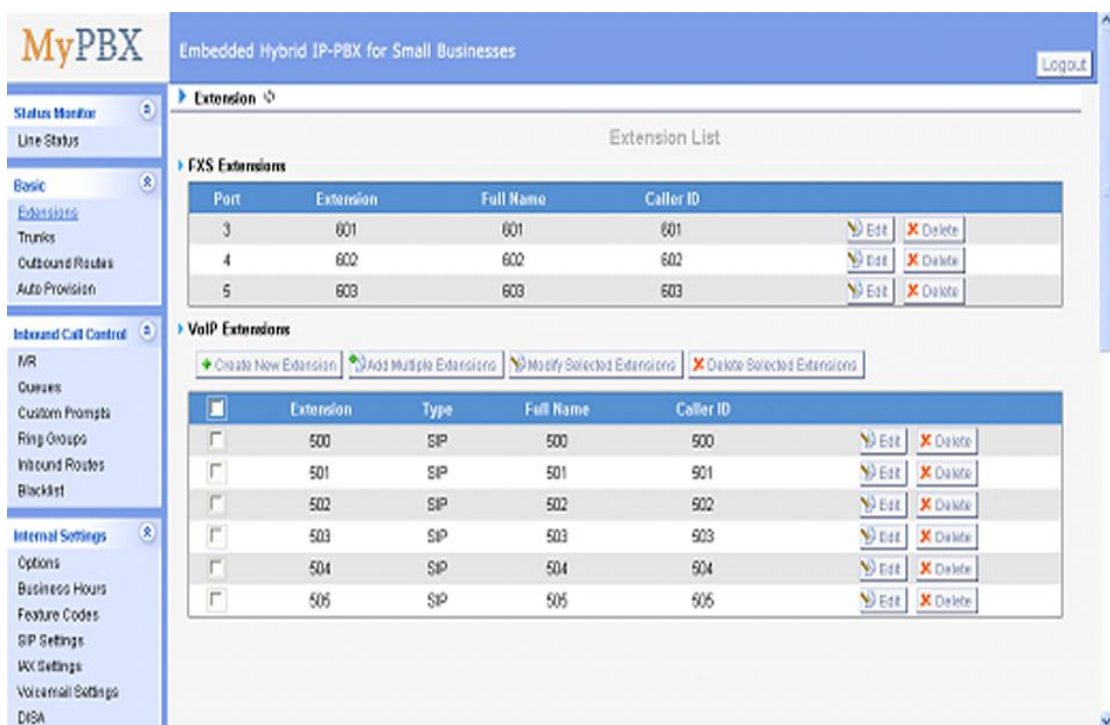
MyPBX

Embedded Hybrid IP-PBX for Small Businesses

Logout

Status Monitor
Line Status

Basic
Extensions
Trunks
Outbound Routes
Auto Provision

Inbound Call Control
IVR
Queues
Custom Prompts
Ring Groups
Inbound Routes
Blacklist

Internal Settings
Options
Business Hours
Feature Codes
SIP Settings
IAX Settings
Voicemail Settings
DISA

Extension

Extension List

FXS Extensions

| Port | Extension | Full Name | Caller ID | | |
|---|---|---|---|---|---|
| 3 | 601 | 601 | 601 | Edit | Delete |
| 4 | 602 | 602 | 602 | Edit | Delete |
| 5 | 603 | 603 | 603 | Edit | Delete |

VoIP Extensions

Create New Extension | Add Multiple Extensions | Modify Selected Extensions | Delete Selected Extensions

| | Extension | Type | Full Name | Caller ID | | |
|---|---|---|---|---|---|---|
| | 500 | SIP | 500 | 500 | Edit | Delete |
| | 501 | SIP | 501 | 501 | Edit | Delete |
| | 502 | SIP | 502 | 502 | Edit | Delete |
| | 503 | SIP | 503 | 503 | Edit | Delete |
| | 504 | SIP | 504 | 504 | Edit | Delete |
| | 505 | SIP | 505 | 505 | Edit | Delete |